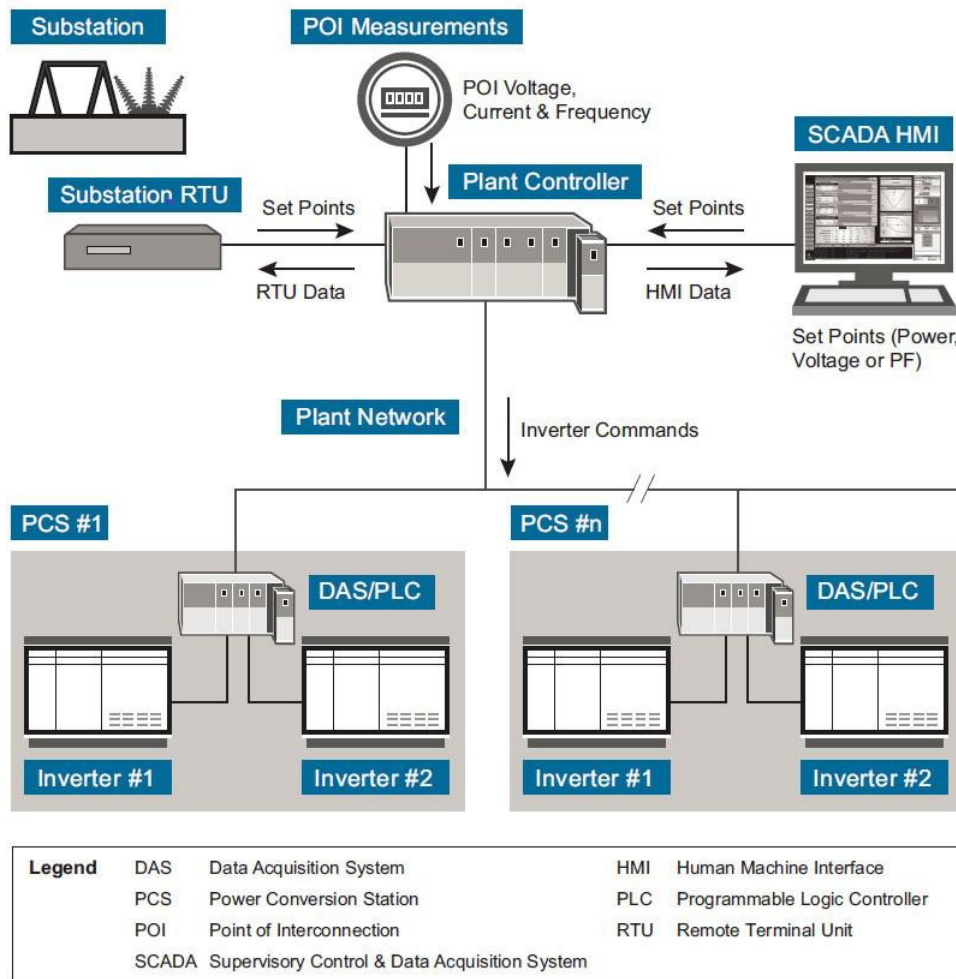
Substation

POI Measurements

POI Voltage, Current & Frequency

SCADA HMI

Plant Controller

Substation RTU

Set Points

RTU Data

Set Points

HMI Data

Set Points (Power, Voltage or PF)

Plant Network

Inverter Commands

PCS #1

DAS/PLC

Inverter #1

Inverter #2

PCS #n

DAS/PLC

Inverter #1

Inverter #2

| Legend | DAS | Data Acquisition System | HMI | Human Machine Interface |
|---|---|---|---|---|
| | PCS | Power Conversion Station | PLC | Programmable Logic Controller |
| | POI | Point of Interconnection | RTU | Remote Terminal Unit |
| | SCADA | Supervisory Control & Data Acquisition System | | |